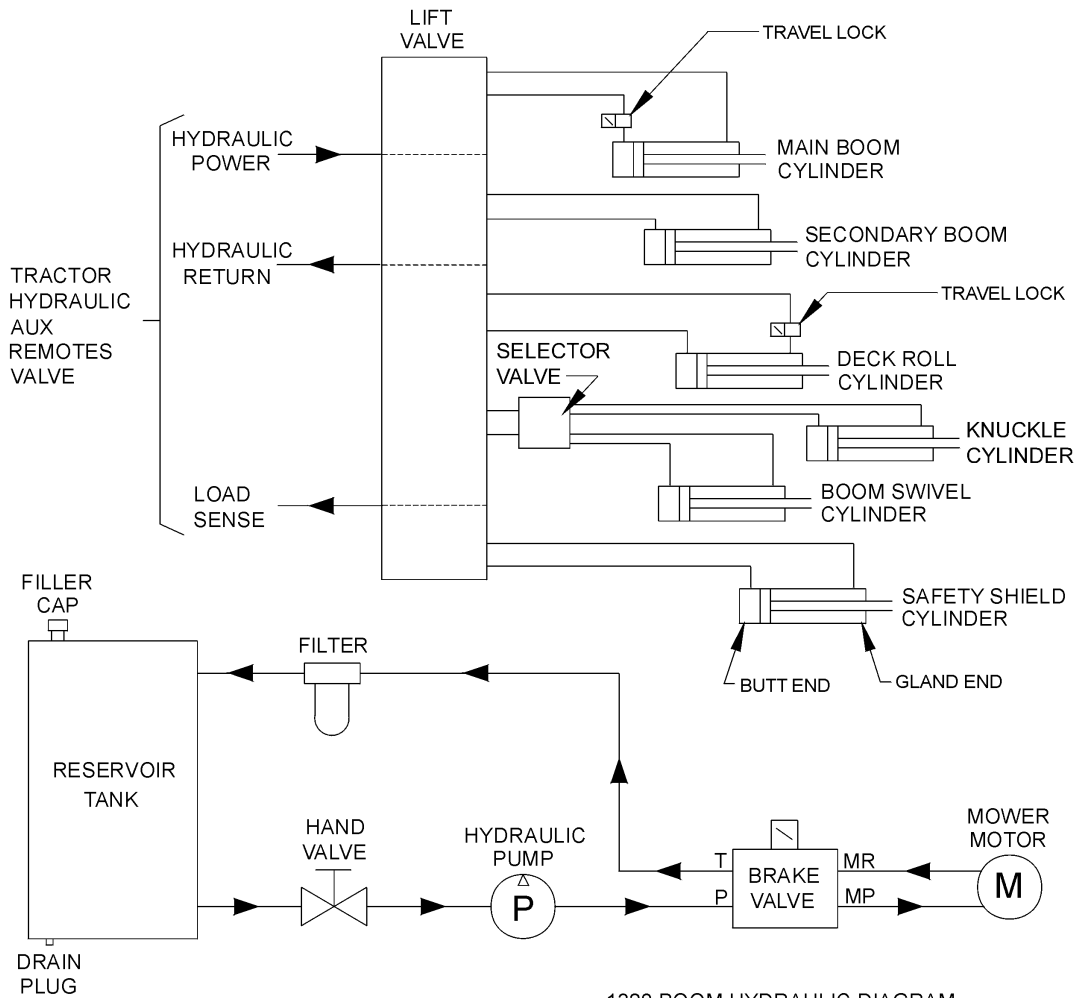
LIFT VALVE

TRAVEL LOCK

HYDRAULIC POWER

MAIN BOOM CYLINDER

SECONDARY BOOM CYLINDER

HYDRAULIC RETURN

TRACTOR HYDRAULIC AUX REMOTES VALVE

TRAVEL LOCK

SELECTOR VALVE

DECK ROLL CYLINDER

KNUCKLE CYLINDER

LOAD SENSE

BOOM SWIVEL CYLINDER

FILLER CAP

SAFETY SHIELD CYLINDER

FILTER

BUTT END

GLAND END

RESERVOIR TANK

HAND VALVE

HYDRAULIC PUMP

P

T

P

BRAKE VALVE

MR

MP

MOWER MOTOR

M

DRAIN PLUG

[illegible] BOOM HYDRAULIC DIAGRAM